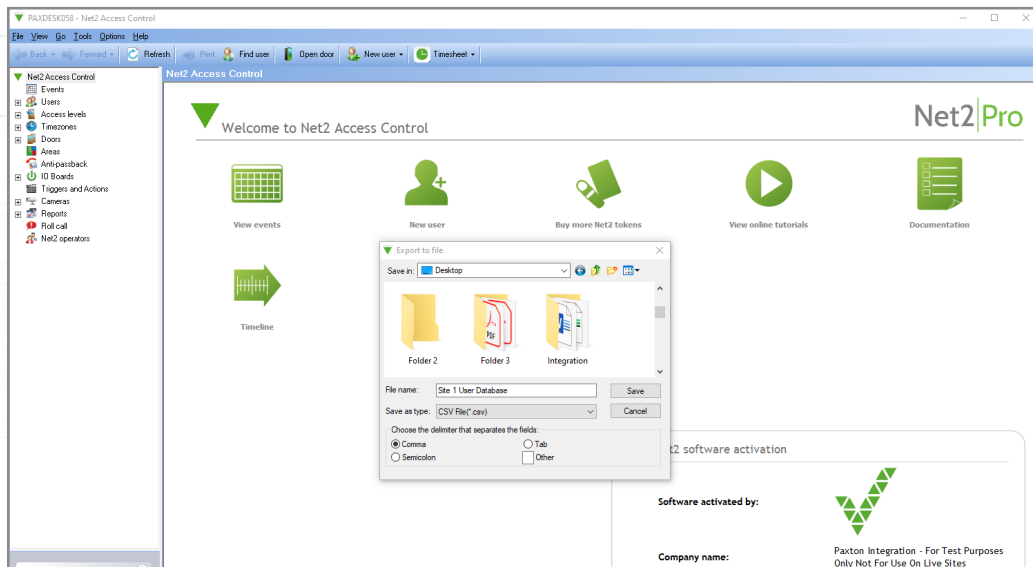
PAXDESK058 - Net2 Access Control

File View Go Tools Options Help

Back Forward Refresh Print Find user Open door New user Timesheet

Net2 Access Control
Events
Users
Access levels
Timezones
Doors
Areas
Anti-passback
IO Boards
Triggers and Actions
Cameras
Reports
Roll call
Net2 operators

Net2 Access Control

Welcome to Net2 Access Control

Net2 Pro

View events

New user

Buy more Net2 tokens

View online tutorials

Documentation

Timeline

Export to file

Save in: Desktop

Folder 2
Folder 3
Integration

File name: Site 1 User Database
Save

Save as type: CSV File(*.csv)
Cancel

Choose the delimiter that separates the fields:
Comma
Tab
Semicolon
Other

t2 software activation

Software activated by:

Company name:
Paxton Integration - For Test Purposes Only Not For Use On Live Sites